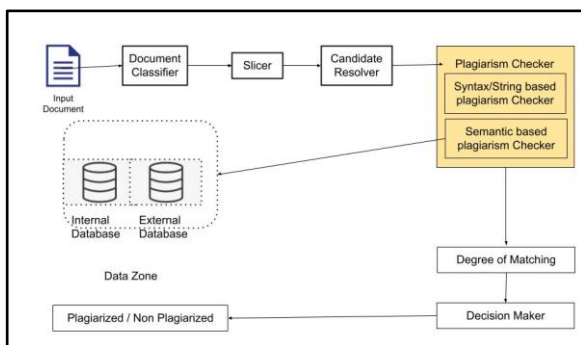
Input Document

Document Classifier

Slicer

Candidate Resolver

Plagiarism Checker

Syntax/String based plagiarism Checker

Semantic based plagiarism Checker

Internal Database

External Database

Data Zone

Degree of Matching

Decision Maker

Plagiarized / Non Plagiarized